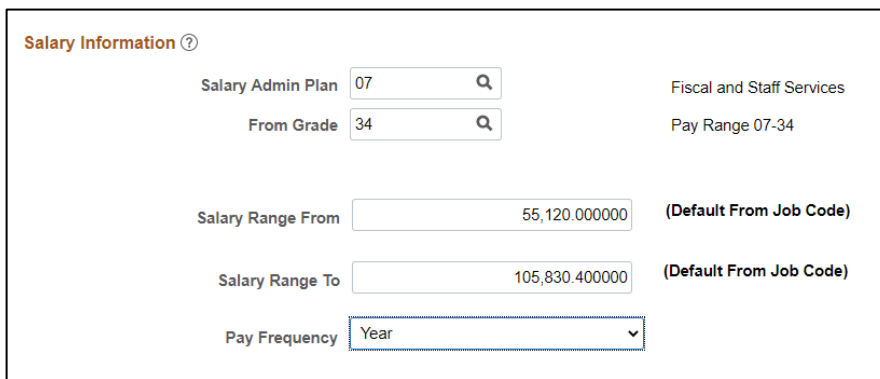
Salary Information ?

Salary Admin Plan 07 Fiscal and Staff Services

From Grade 34 Pay Range 07-34

Salary Range From 55,120.000000 (Default From Job Code)

Salary Range To 105,830.400000 (Default From Job Code)

Pay Frequency Year